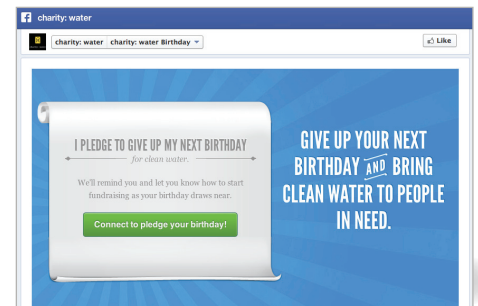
charity: water

charity: water | charity: water Birthday

Like

I PLEDGE TO GIVE UP MY NEXT BIRTHDAY

for clean water.

We'll remind you and let you know how to start fundraising as your birthday draws near.

Connect to pledge your birthday!

GIVE UP YOUR NEXT BIRTHDAY AND BRING CLEAN WATER TO PEOPLE IN NEED.